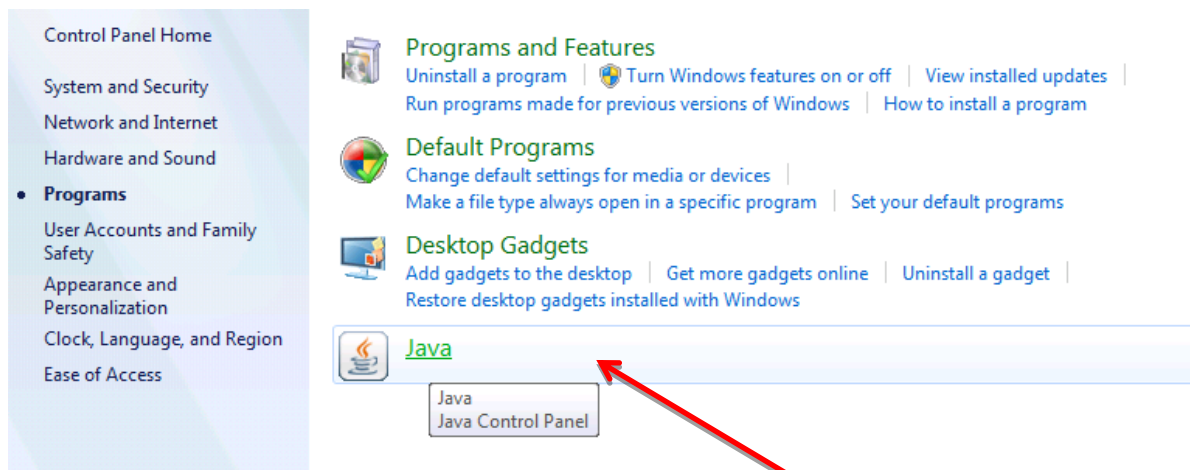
Control Panel Home

System and Security

Network and Internet

Hardware and Sound

• Programs

User Accounts and Family Safety

Appearance and Personalization

Clock, Language, and Region

Ease of Access

Programs and Features

Uninstall a program | Turn Windows features on or off | View installed updates |

Run programs made for previous versions of Windows | How to install a program

Default Programs

Change default settings for media or devices |

Make a file type always open in a specific program | Set your default programs

Desktop Gadgets

Add gadgets to the desktop | Get more gadgets online | Uninstall a gadget |

Restore desktop gadgets installed with Windows

Java

Java
Java Control Panel